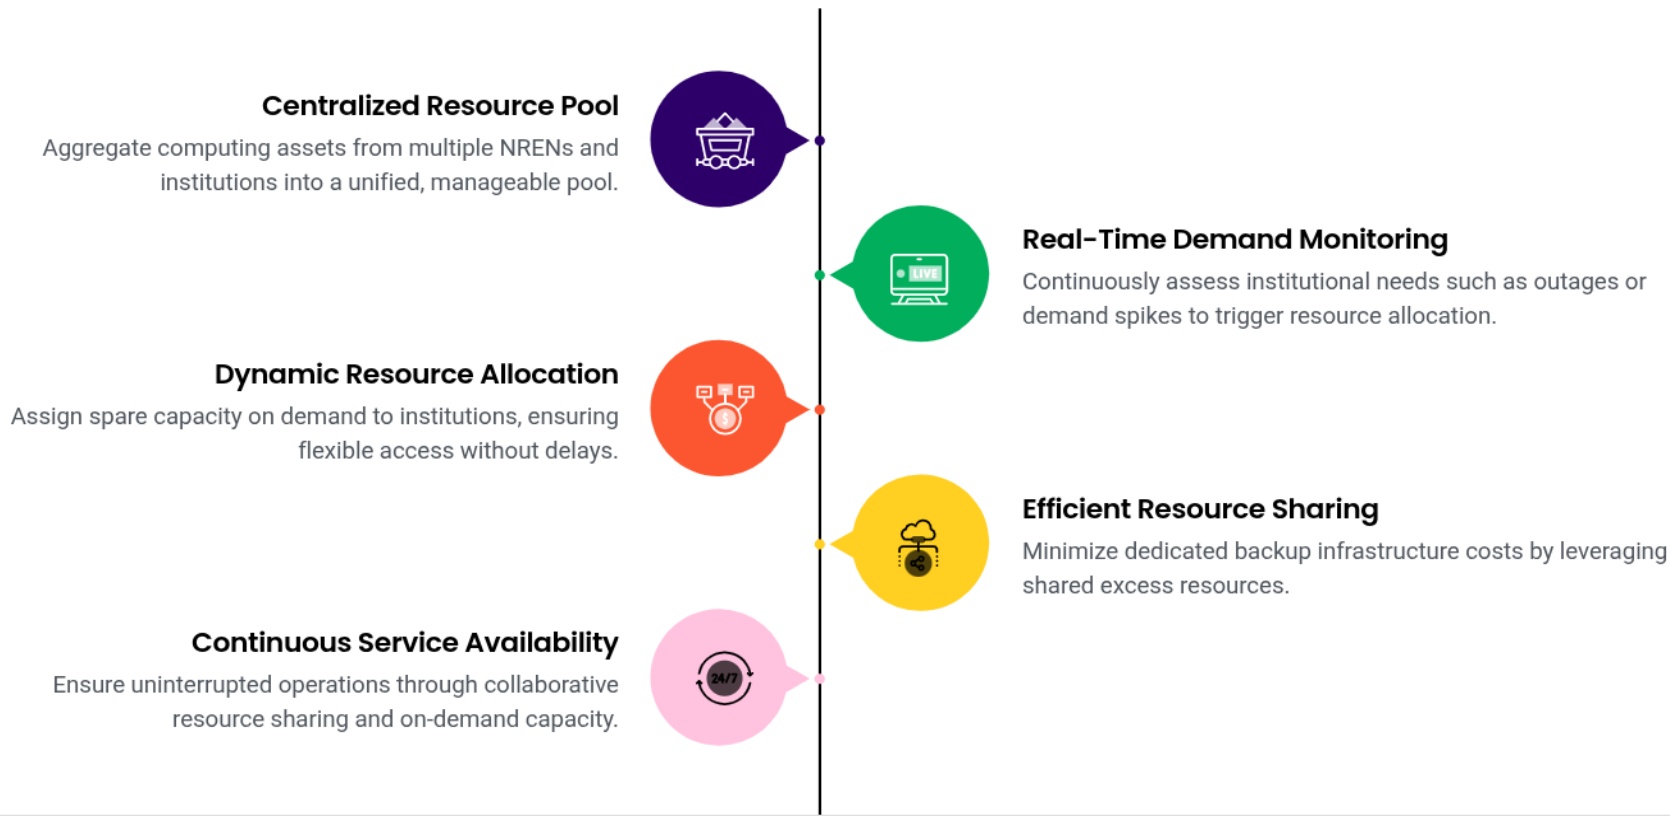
Centralized Resource Pool
Aggregate computing assets from multiple NRENs and institutions into a unified, manageable pool.

LIVE

Real-Time Demand Monitoring
Continuously assess institutional needs such as outages or demand spikes to trigger resource allocation.

Dynamic Resource Allocation
Assign spare capacity on demand to institutions, ensuring flexible access without delays.

Efficient Resource Sharing
Minimize dedicated backup infrastructure costs by leveraging shared excess resources.

24/7

Continuous Service Availability
Ensure uninterrupted operations through collaborative resource sharing and on-demand capacity.